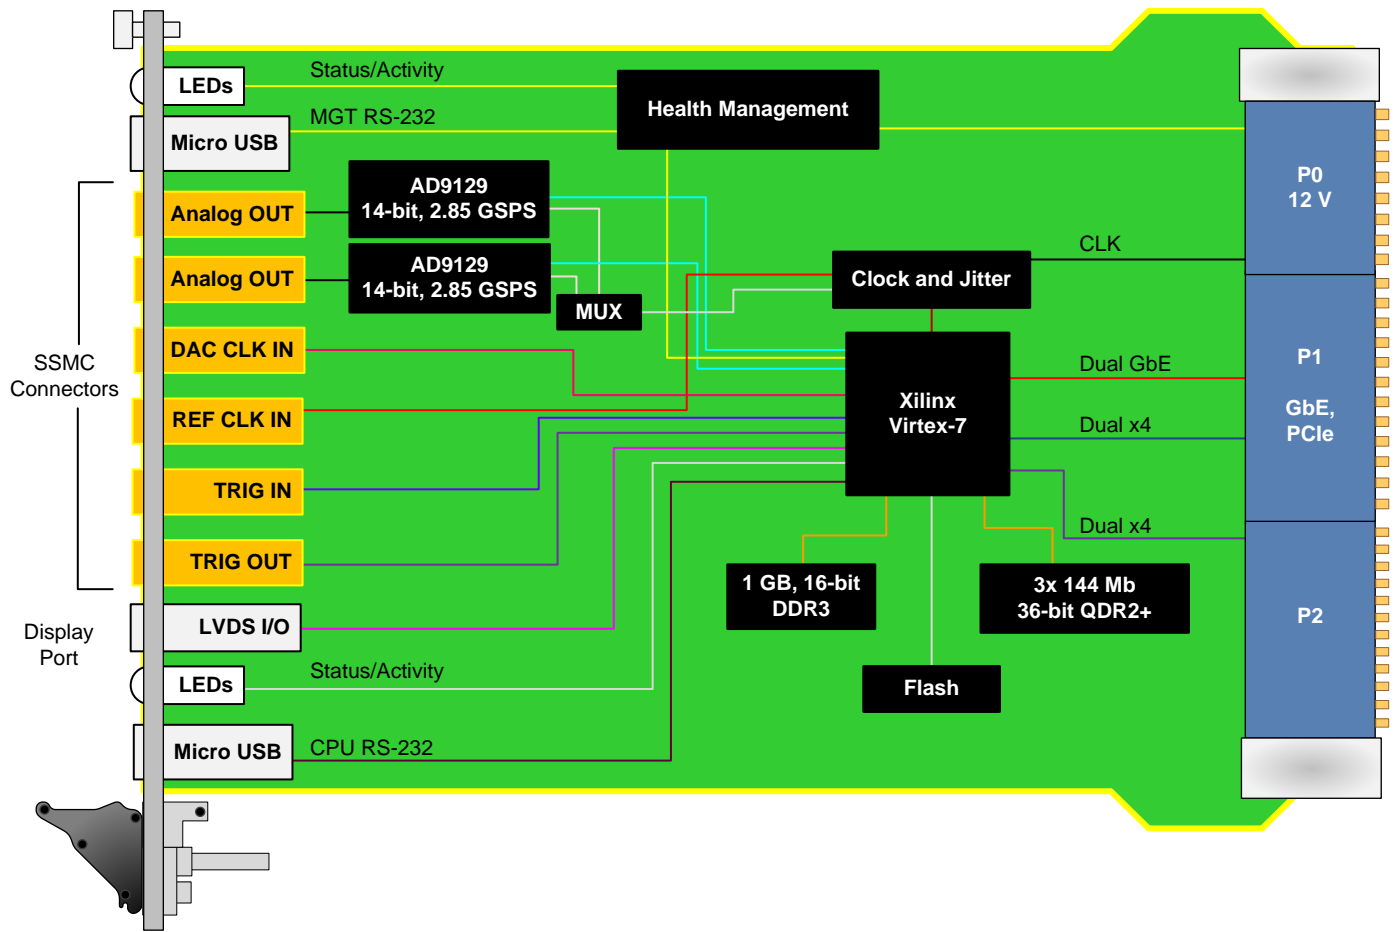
LEDs
Status/Activity
Health Management
Micro USB
MGT RS-232
AD9129
14-bit, 2.85 GSPS
Analog OUT
P0
12 V
AD9129
14-bit, 2.85 GSPS
CLK
Analog OUT
Clock and Jitter
MUX
DAC CLK IN
SSMC
Connectors
Dual GbE
P1
Xilinx
Virtex-7
REF CLK IN
GbE,
PCIe
Dual x4
TRIG IN
Dual x4
TRIG OUT
1 GB, 16-bit
DDR3
3x 144 Mb
36-bit QDR2+
P2
LVDS I/O
Display
Port
LEDs
Status/Activity
Flash
Micro USB
CPU RS-232